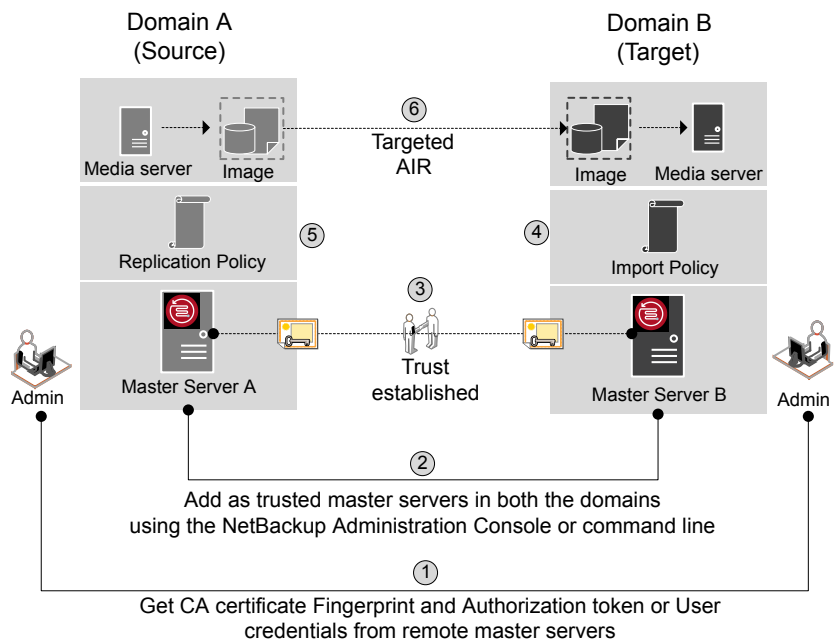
Domain A
(Source)

Domain B
(Target)

Media server

Image

6
Targeted
AIR

Image

Media server

5

Replication Policy

4

Import Policy

3

Master Server A

Trust
established

Master Server B

Admin

Admin

2

Add as trusted master servers in both the domains using the NetBackup Administration Console or command line

1

Get CA certificate Fingerprint and Authorization token or User credentials from remote master servers